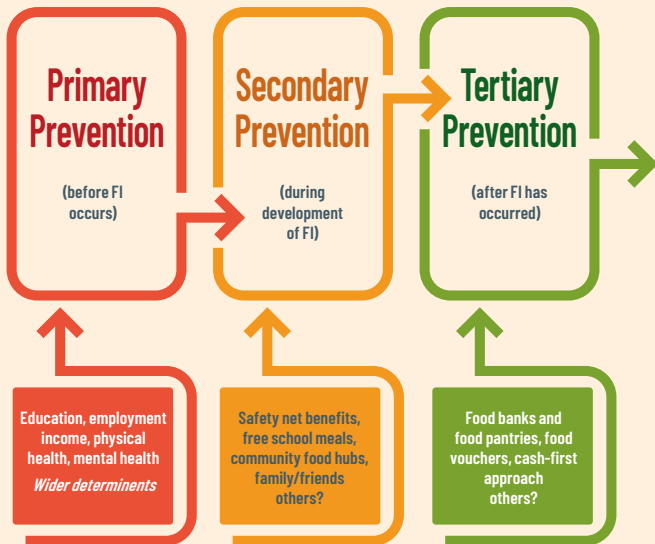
Primary Prevention

(before FI occurs)

Secondary Prevention

(during development of FI)

Tertiary Prevention

(after FI has occurred)

Education, employment income, physical health, mental health
*Wider determinents*

Safety net benefits, free school meals, community food hubs, family/friends others?

Food banks and food pantries, food vouchers, cash-first approach others?